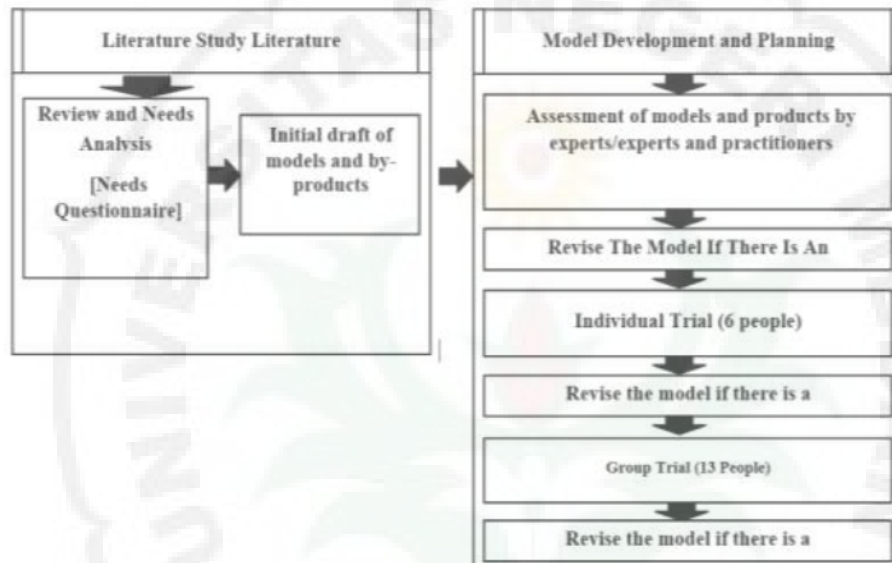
Literature Study Literature

Review and Needs Analysis
[Needs Questionnaire]

Initial draft of models and by-products

Model Development and Planning

Assessment of models and products by experts/experts and practitioners

Revise The Model If There Is An

Individual Trial (6 people)

Revise the model if there is a

Group Trial (13 People)

Revise the model if there is a